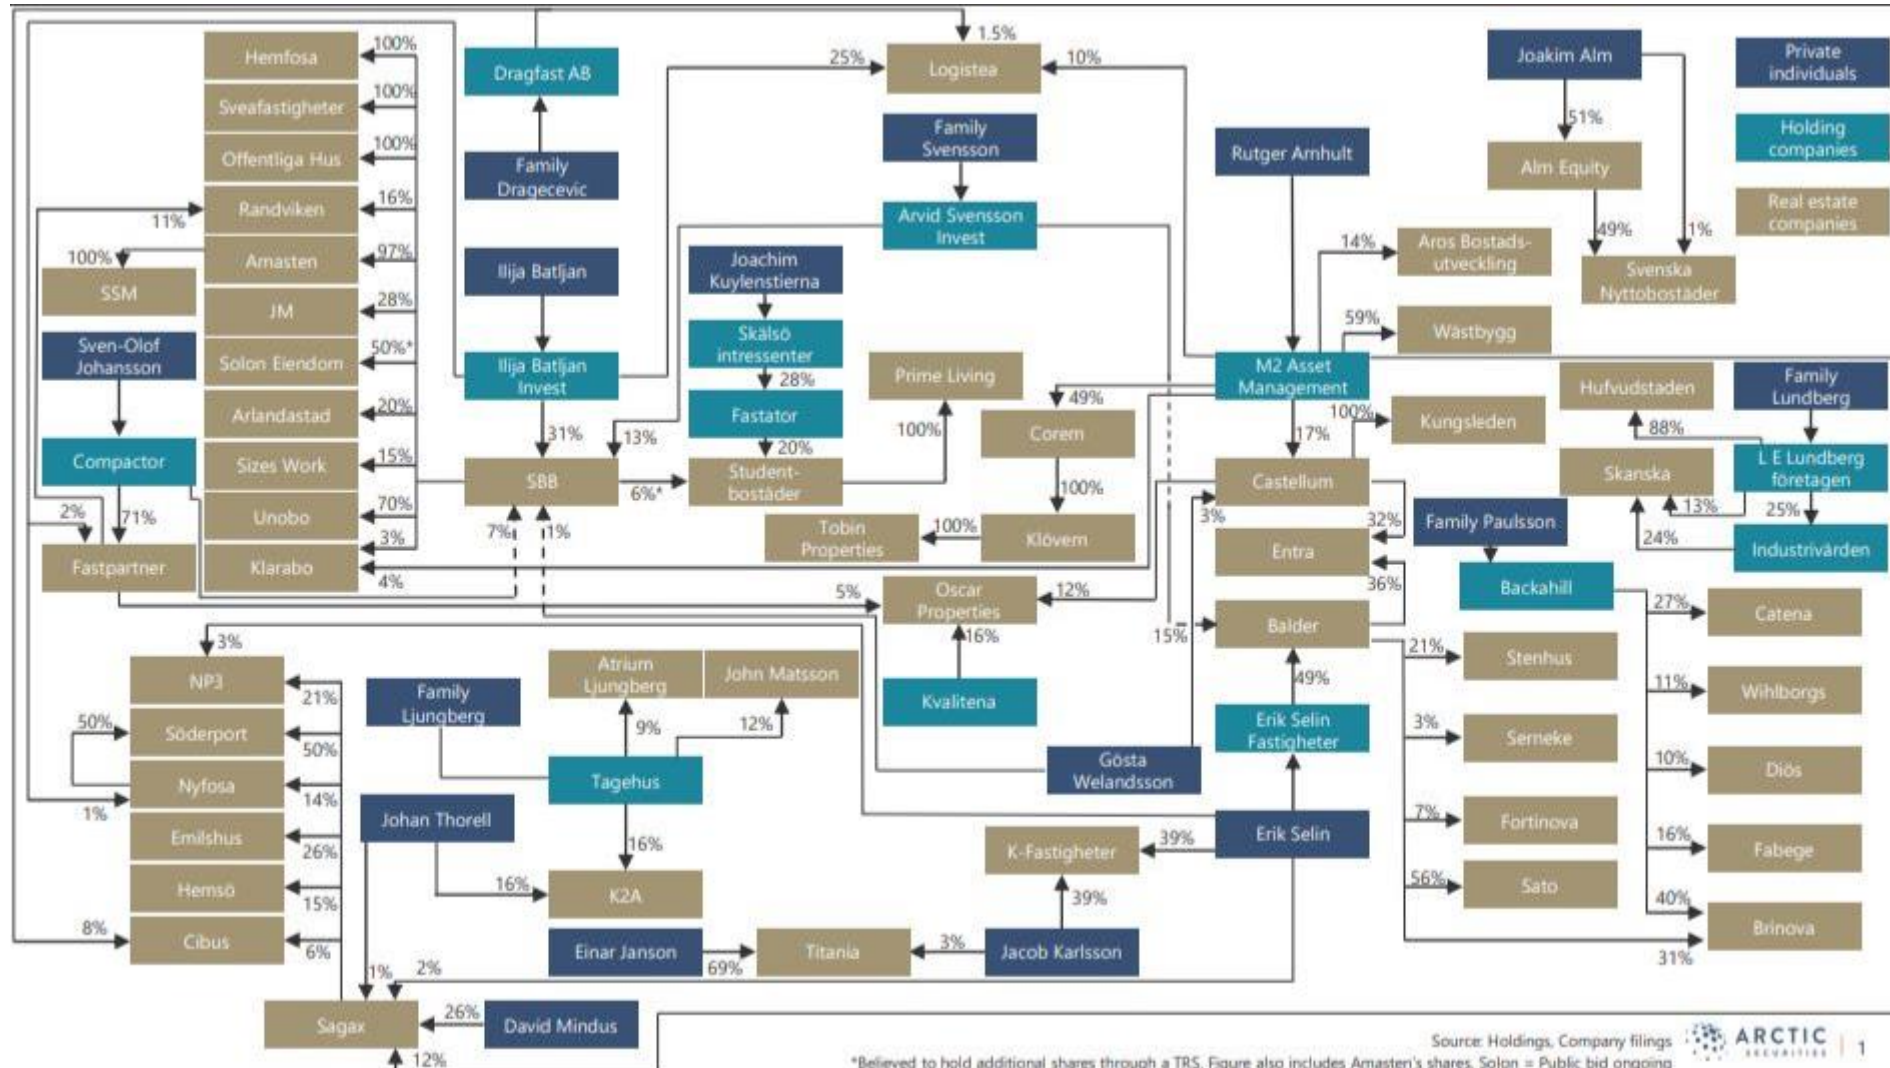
Hemfosa 100%
Sveafastigheter 100%
Offentliga Hus 100%
Randviken 16%
11%
Amasten 97%
100%
SSM
JM 28%
Sven-Olof Johansson
Solon Eiendom 50%*
Arlandastad 20%
Compactor
Sizes Work 15%
Unobo 70%
2%
71%
3%
Fastpartner
Klarabo
4%
Dragfast AB
Family Dragecevic
Ilija Batljan
Ilija Batljan Invest
31%
SBB
7%
1%
1.5%
25%
Logistea
10%
Family Svensson
Arvid Svensson Invest
Joachim Kuylenstierna
Skälsö intressenter
28%
Fastator
13%
20%
6%*
Student-bostäder
Prime Living
100%
Corem
49%
100%
Klövern
100%
Tobin Properties
5%
Oscar Properties
12%
16%
Kvalitena
Rutger Amhult
M2 Asset Management
14%
Aros Bostads-utveckling
59%
Wästbygg
100%
Kungsleden
17%
Castellum
3%
32%
Entra
36%
15%
Balder
49%
Erik Selin Fastigheter
Erik Selin
39%
K-Fastigheter
39%
Jacob Karlsson
3%
Titania
Einar Janson
69%
Joakim Alm
51%
Alm Equity
49%
1%
Svenska Nyttobostäder
Private individuals
Holding companies
Real estate companies
Hufvudstaden
88%
Family Lundberg
L E Lundberg företagen
Skanska
13%
25%
24%
Industrivärden
Family Paulsson
Backahill
27%
Catena
11%
Wihlborgs
10%
Diös
16%
Fabege
40%
Brinova
31%
21%
Stenhus
3%
Serneke
7%
Fortinova
56%
Sato
3%
NP3
21%
50%
Söderport
50%
Nyfosa
14%
1%
Emilshus
26%
Hemsö
15%
8%
Cibus
6%
Family Ljungberg
Atrium Ljungberg
John Matsson
9%
12%
Tagehus
16%
Johan Thorell
16%
K2A
1%
2%
Sagax
26%
David Mindus
12%
Source: Holdings, Company filings
*Believed to hold additional shares through a TRS. Figure also includes Amasten's shares. Solon = Public bid ongoing
ARCTIC SECURITIES
1